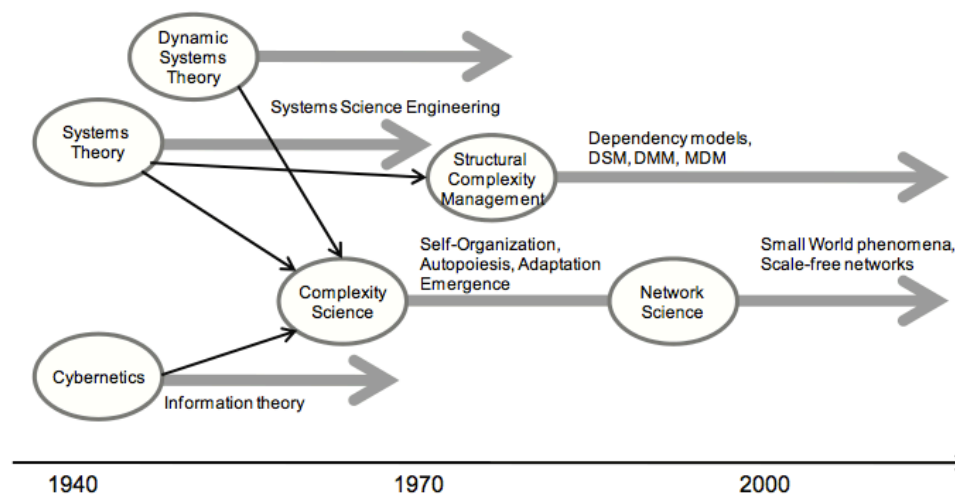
Dynamic Systems Theory

Systems Science Engineering

Systems Theory

Structural Complexity Management

Dependency models, DSM, DMM, MDM

Self-Organization, Autopoiesis, Adaptation Emergence

Small World phenomena, Scale-free networks

Complexity Science

Network Science

Cybernetics

Information theory

1940

1970

2000